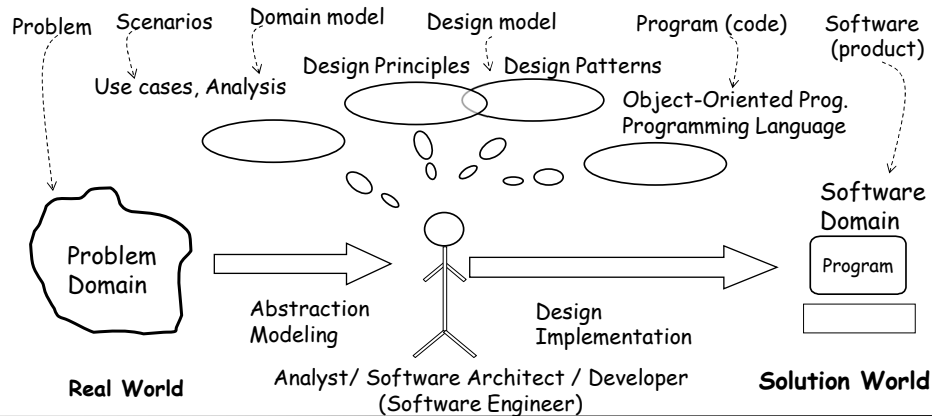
Problem

Scenarios

Domain model

Design model

Program (code)

Software (product)

Use cases, Analysis

Design Principles

Design Patterns

Object-Oriented Prog.
Programming Language

Software Domain

Problem Domain

Program

Abstraction
Modeling

Design
Implementation

Real World

Analyst/ Software Architect / Developer
(Software Engineer)

Solution World